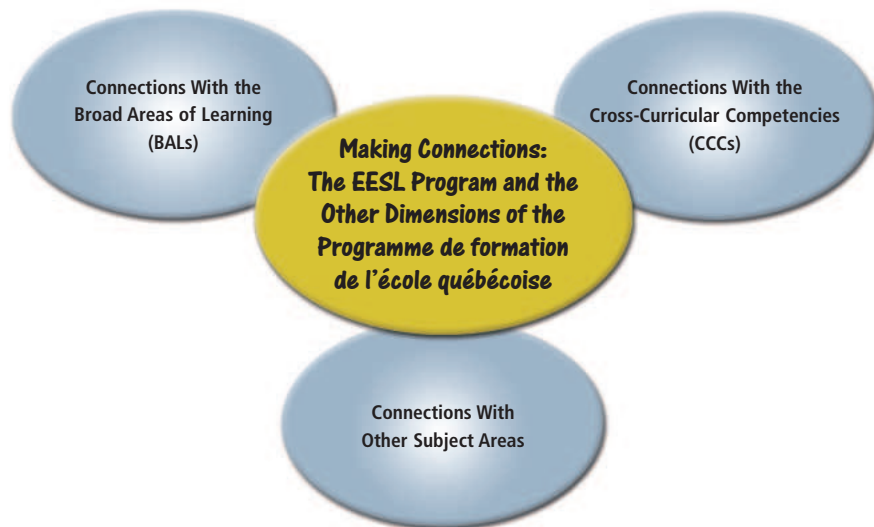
Connections With the Broad Areas of Learning (BALs)

Making Connections: The EESL Program and the Other Dimensions of the Programme de formation de l'école québécoise

Connections With the Cross-Curricular Competencies (CCCs)

Connections With Other Subject Areas